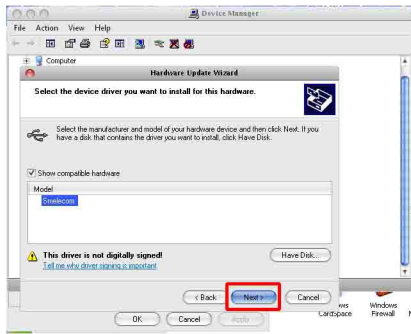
Device Manager

File Action View Help

Computer

Hardware Update Wizard

Select the device driver you want to install for this hardware.

Select the manufacturer and model of your hardware device and then click Next. If you have a disk that contains the driver you want to install, click Have Disk.

Show compatible hardware

Model

Smelecom

This driver is not digitally signed!

Tell me why driver signing is important

Have Disk...

< Back

Next >

Cancel

OK

Cancel

Apply

ows Cardspace

Windows Firewall